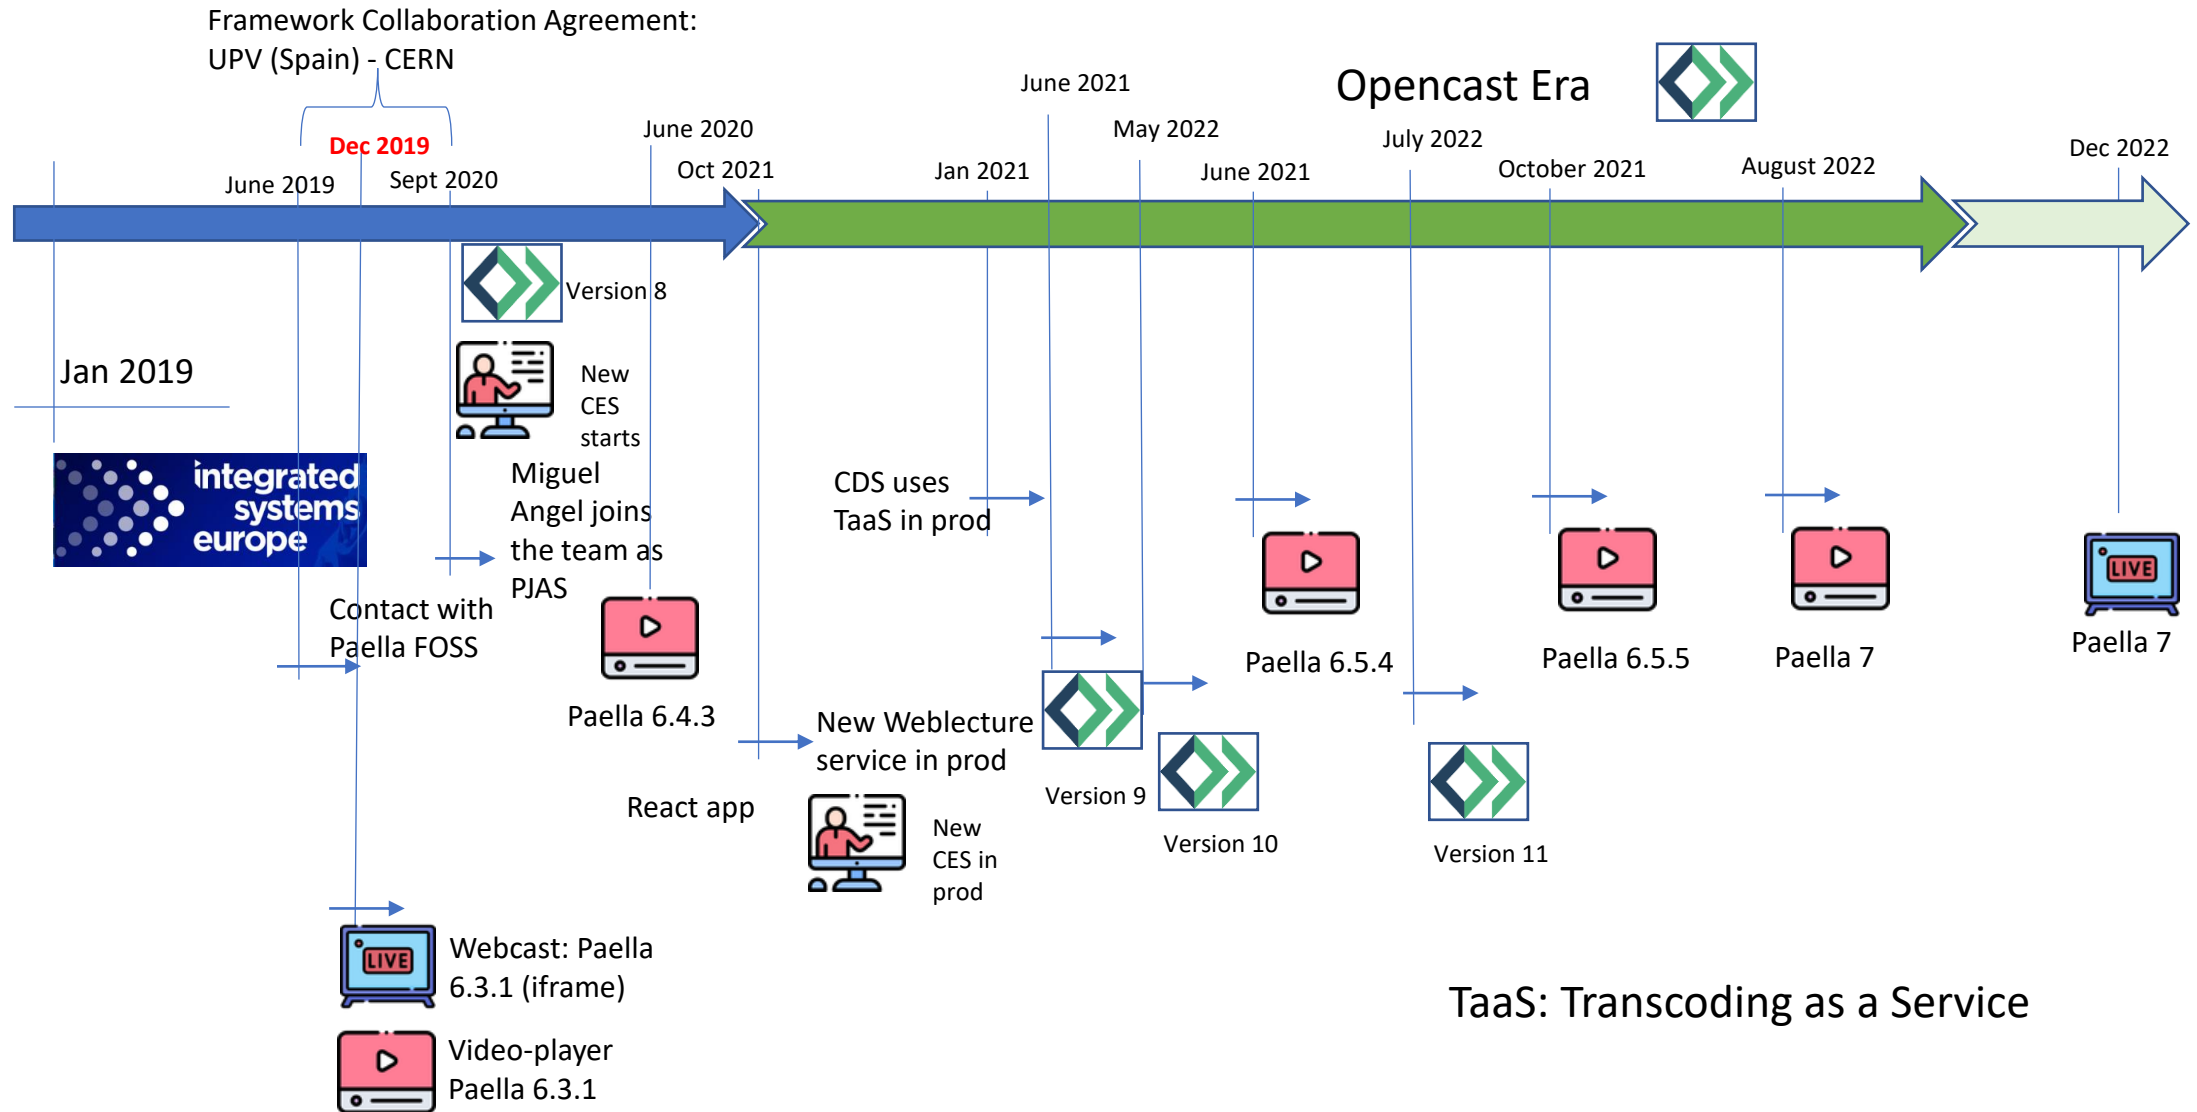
Framework Collaboration Agreement:
UPV (Spain) - CERN

Dec 2019

June 2019

Sept 2020

June 2020

Oct 2021

June 2021

Jan 2021

May 2022

Opencast Era

June 2021

July 2022

October 2021

August 2022

Dec 2022

Version 8

Jan 2019

New CES starts

integrated systems europe

Miguel Angel joins the team as PJAS

CDS uses TaaS in prod

Contact with Paella FOSS

Paella 6.4.3

Paella 6.5.4

Paella 6.5.5

Paella 7

LIVE

Paella 7

New Weblecture service in prod

React app

New CES in prod

Version 9

Version 10

Version 11

LIVE

Webcast: Paella 6.3.1 (iframe)

Video-player Paella 6.3.1

TaaS: Transcoding as a Service